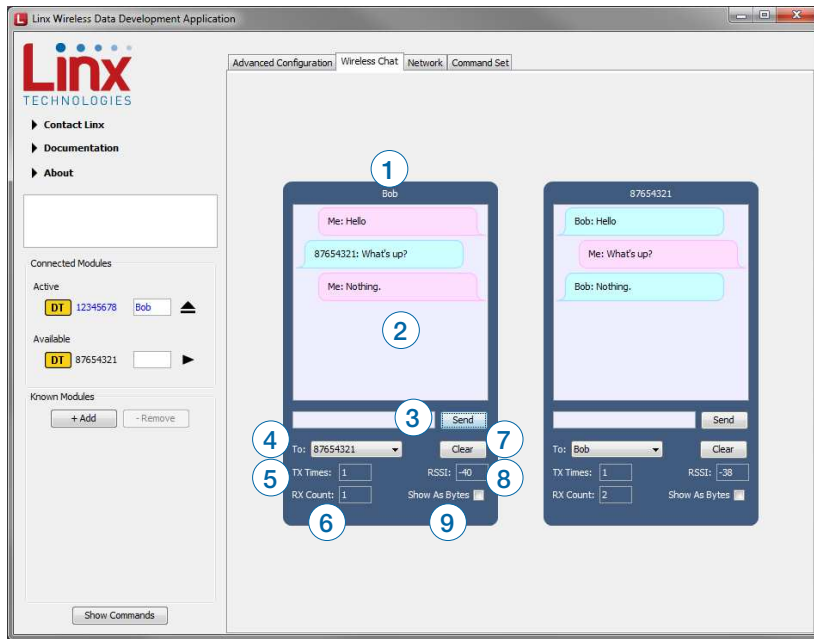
Linx Wireless Data Development Application

Linx
TECHNOLOGIES

Contact Linx
Documentation
About

Connected Modules
Active
DT 12345678 Bob
Available
DT 87654321

Known Modules
+ Add
- Remove

Show Commands

Advanced Configuration | Wireless Chat | Network | Command Set

1
Bob
Me: Hello
87654321: What's up?
Me: Nothing.
2
3
Send
4
To: 87654321
Clear
7
5
TX Times: 1
RSSI: -40
8
RX Count: 1
Show As Bytes
6
9

87654321
Bob: Hello
Me: What's up?
Bob: Nothing.
Send
To: Bob
Clear
TX Times: 1
RSSI: -38
RX Count: 2
Show As Bytes